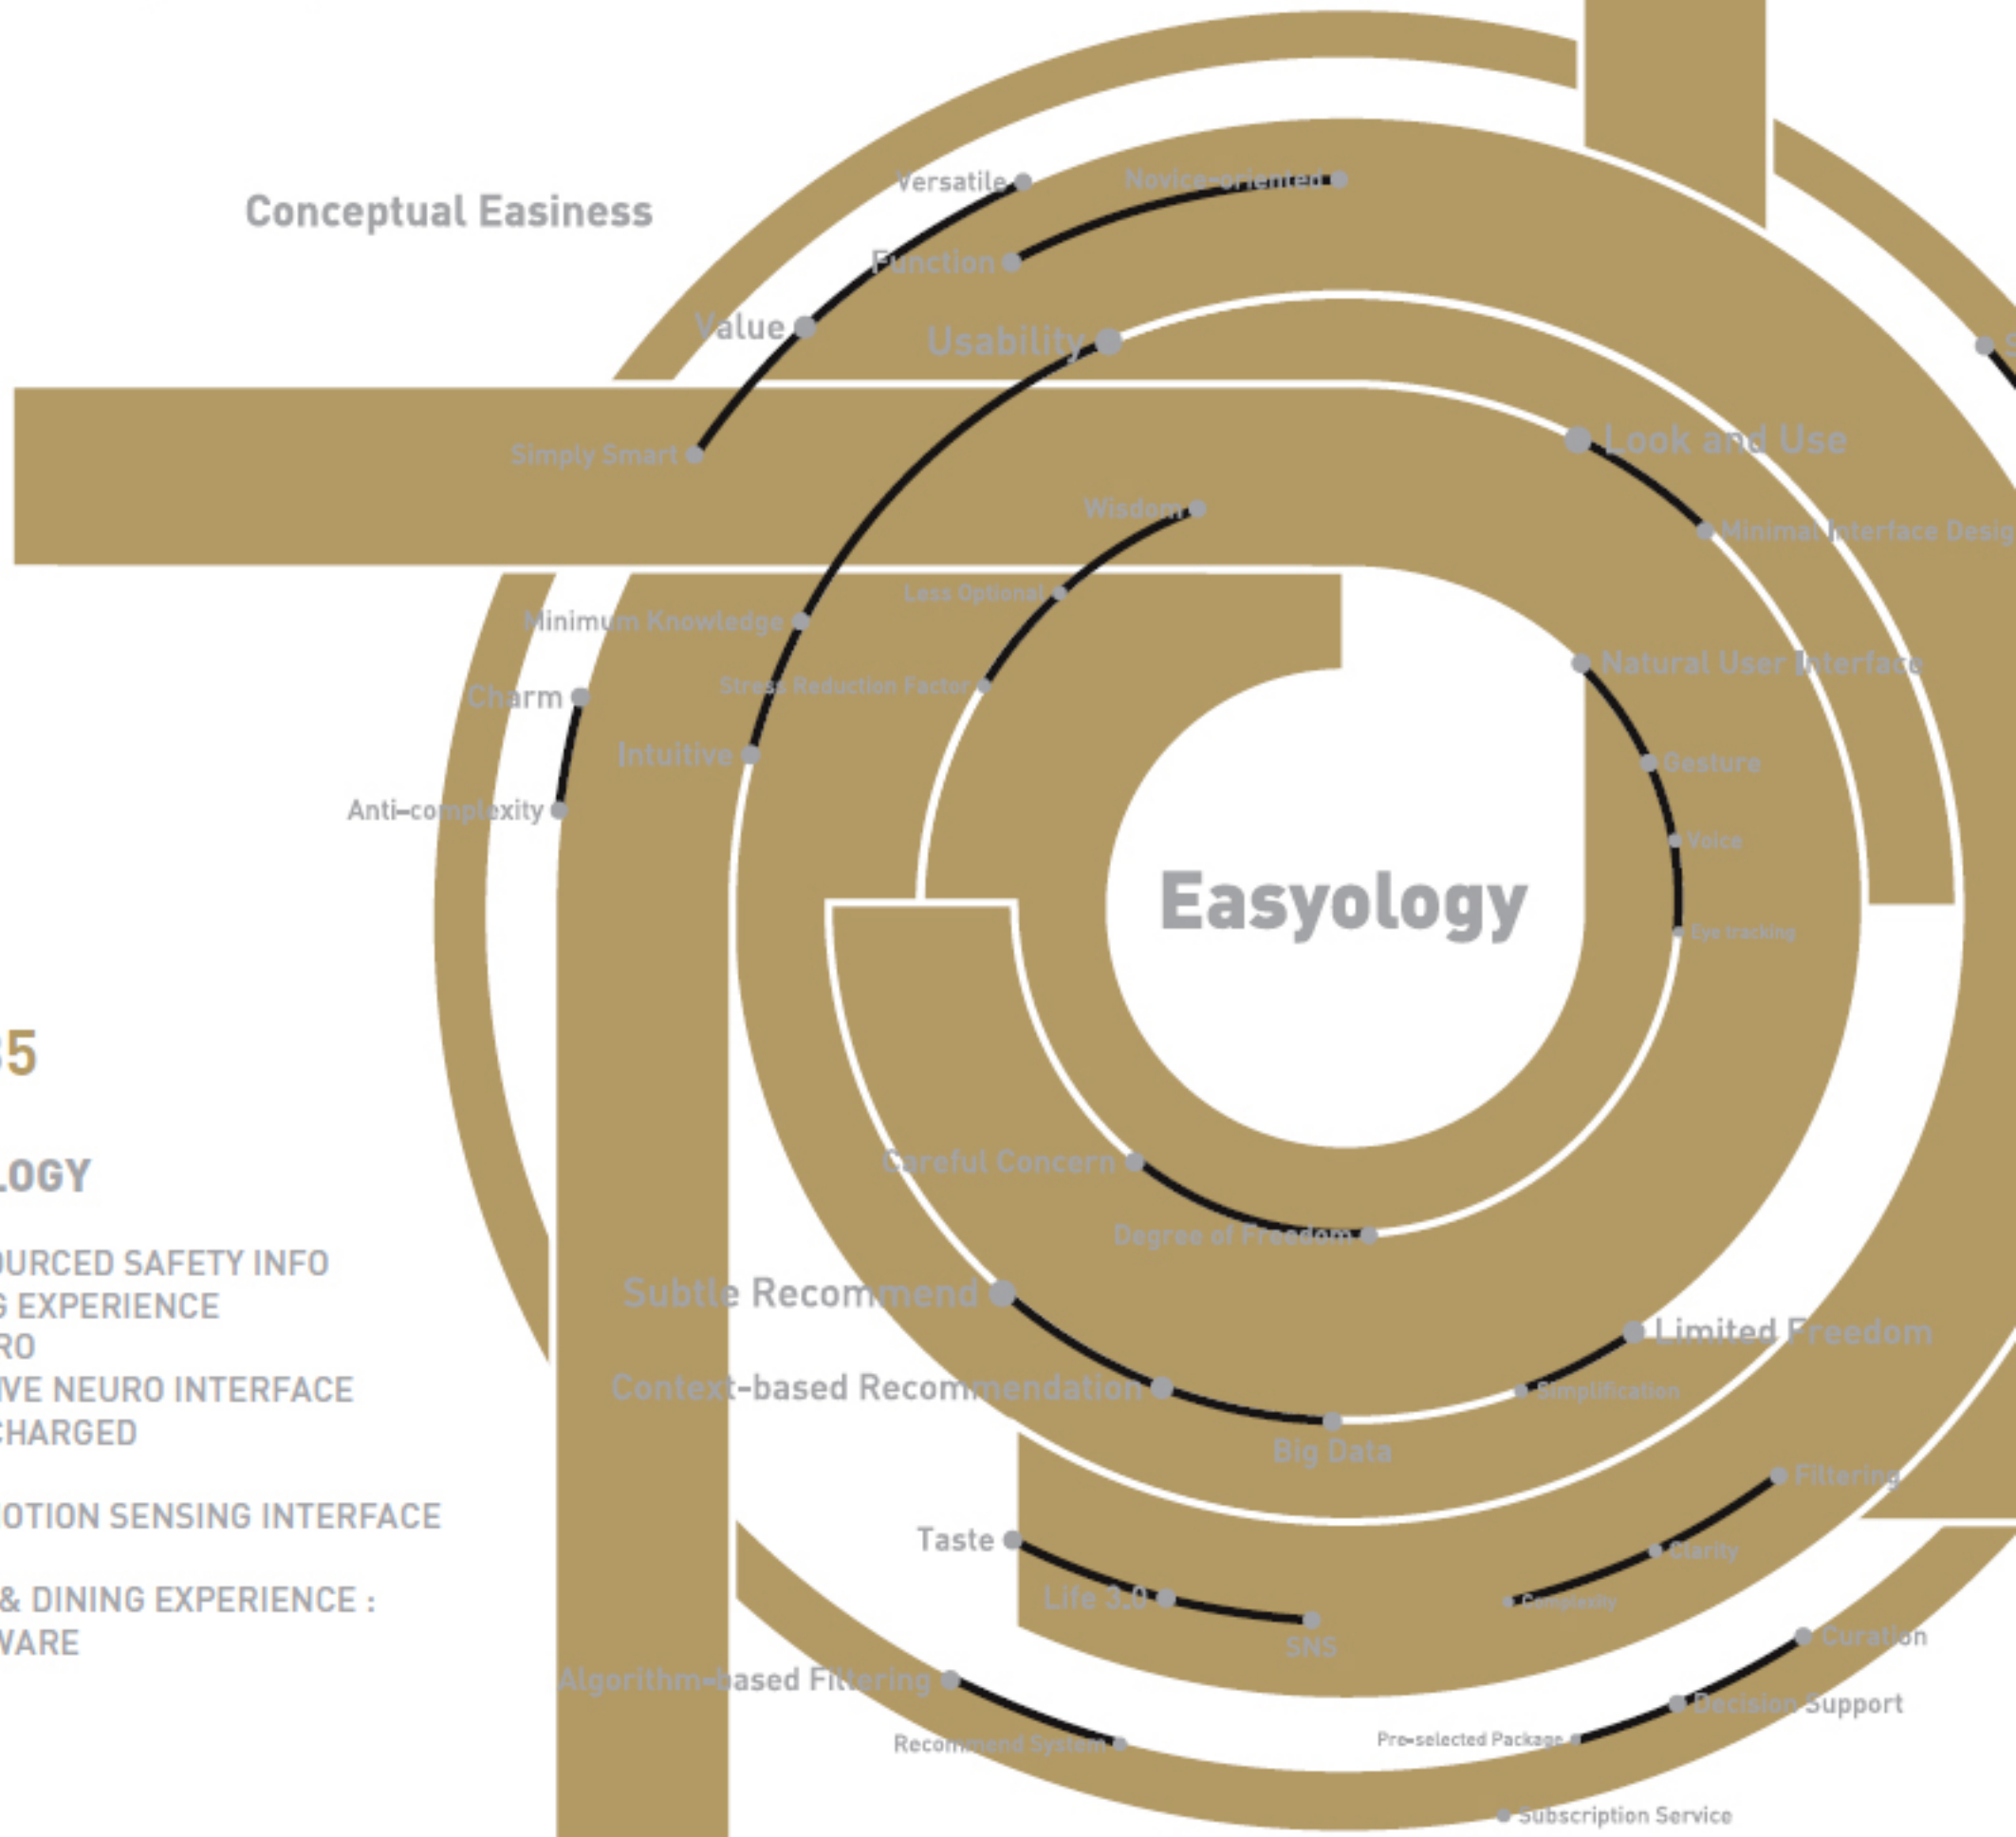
Conceptual Easiness

Versatile
Novice-oriented
Function
Value
Usability
Simply Smart
Look and Use
Wisdom
Minimal Interface Desig
Less Optional
Minimum Knowledge
Natural User Interface
Stress Reduction Factor
Charm
Intuitive
Gesture
Anti-complexity
Voice
Easyology
Eye tracking

35

LOGY

URCED SAFETY INFO
S EXPERIENCE
RO
VE NEURO INTERFACE
CHARGED

OTION SENSING INTERFACE

& DINING EXPERIENCE :
WARE

Careful Concern
Degree of Freedom
Subtle Recommend
Limited Freedom
Context-based Recommendation
Simplification
Big Data
Filtering
Taste
Clarity
Life 3.0
Complexity
SNS
Curation
Algorithm-based Filtering
Decision Support
Recommend System
Pre-selected Package
Subscription Service